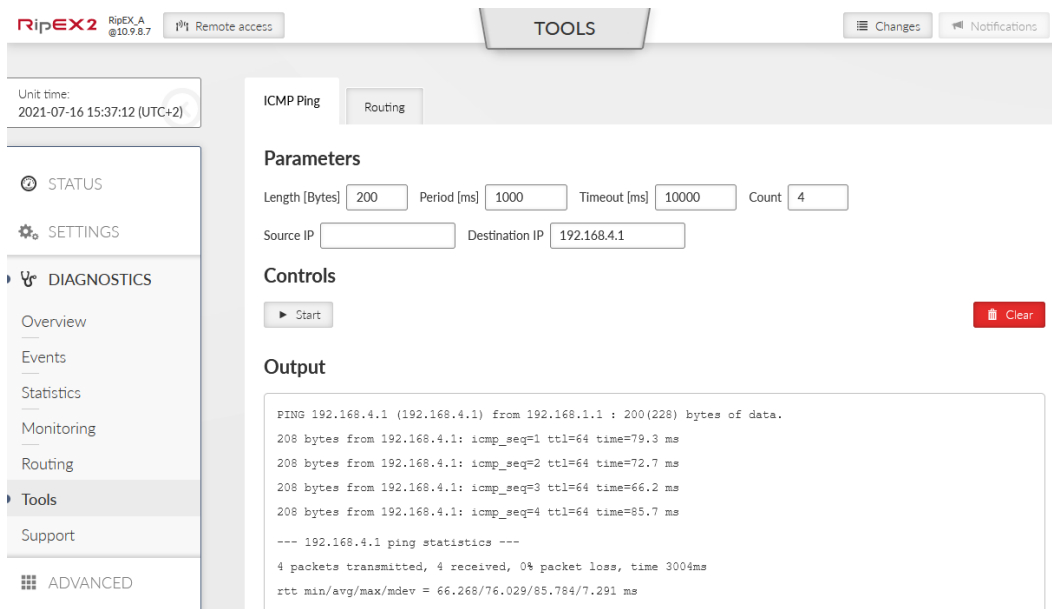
RipEX2 RipEX_A @10.9.8.7

Remote access

TOOLS

Changes

Notifications

Unit time:
2021-07-16 15:37:12 (UTC+2)

STATUS

SETTINGS

DIAGNOSTICS

Overview

Events

Statistics

Monitoring

Routing

Tools

Support

ADVANCED

ICMP Ping

Routing

Parameters

Length [Bytes] 200 Period [ms] 1000 Timeout [ms] 10000 Count 4

Source IP Destination IP 192.168.4.1

Controls

Start

Clear

Output

PING 192.168.4.1 (192.168.4.1) from 192.168.1.1 : 200(228) bytes of data.

208 bytes from 192.168.4.1: icmp_seq=1 ttl=64 time=79.3 ms

208 bytes from 192.168.4.1: icmp_seq=2 ttl=64 time=72.7 ms

208 bytes from 192.168.4.1: icmp_seq=3 ttl=64 time=66.2 ms

208 bytes from 192.168.4.1: icmp_seq=4 ttl=64 time=85.7 ms

--- 192.168.4.1 ping statistics ---

4 packets transmitted, 4 received, 0% packet loss, time 3004ms

rtt min/avg/max/mdev = 66.268/76.029/85.784/7.291 ms